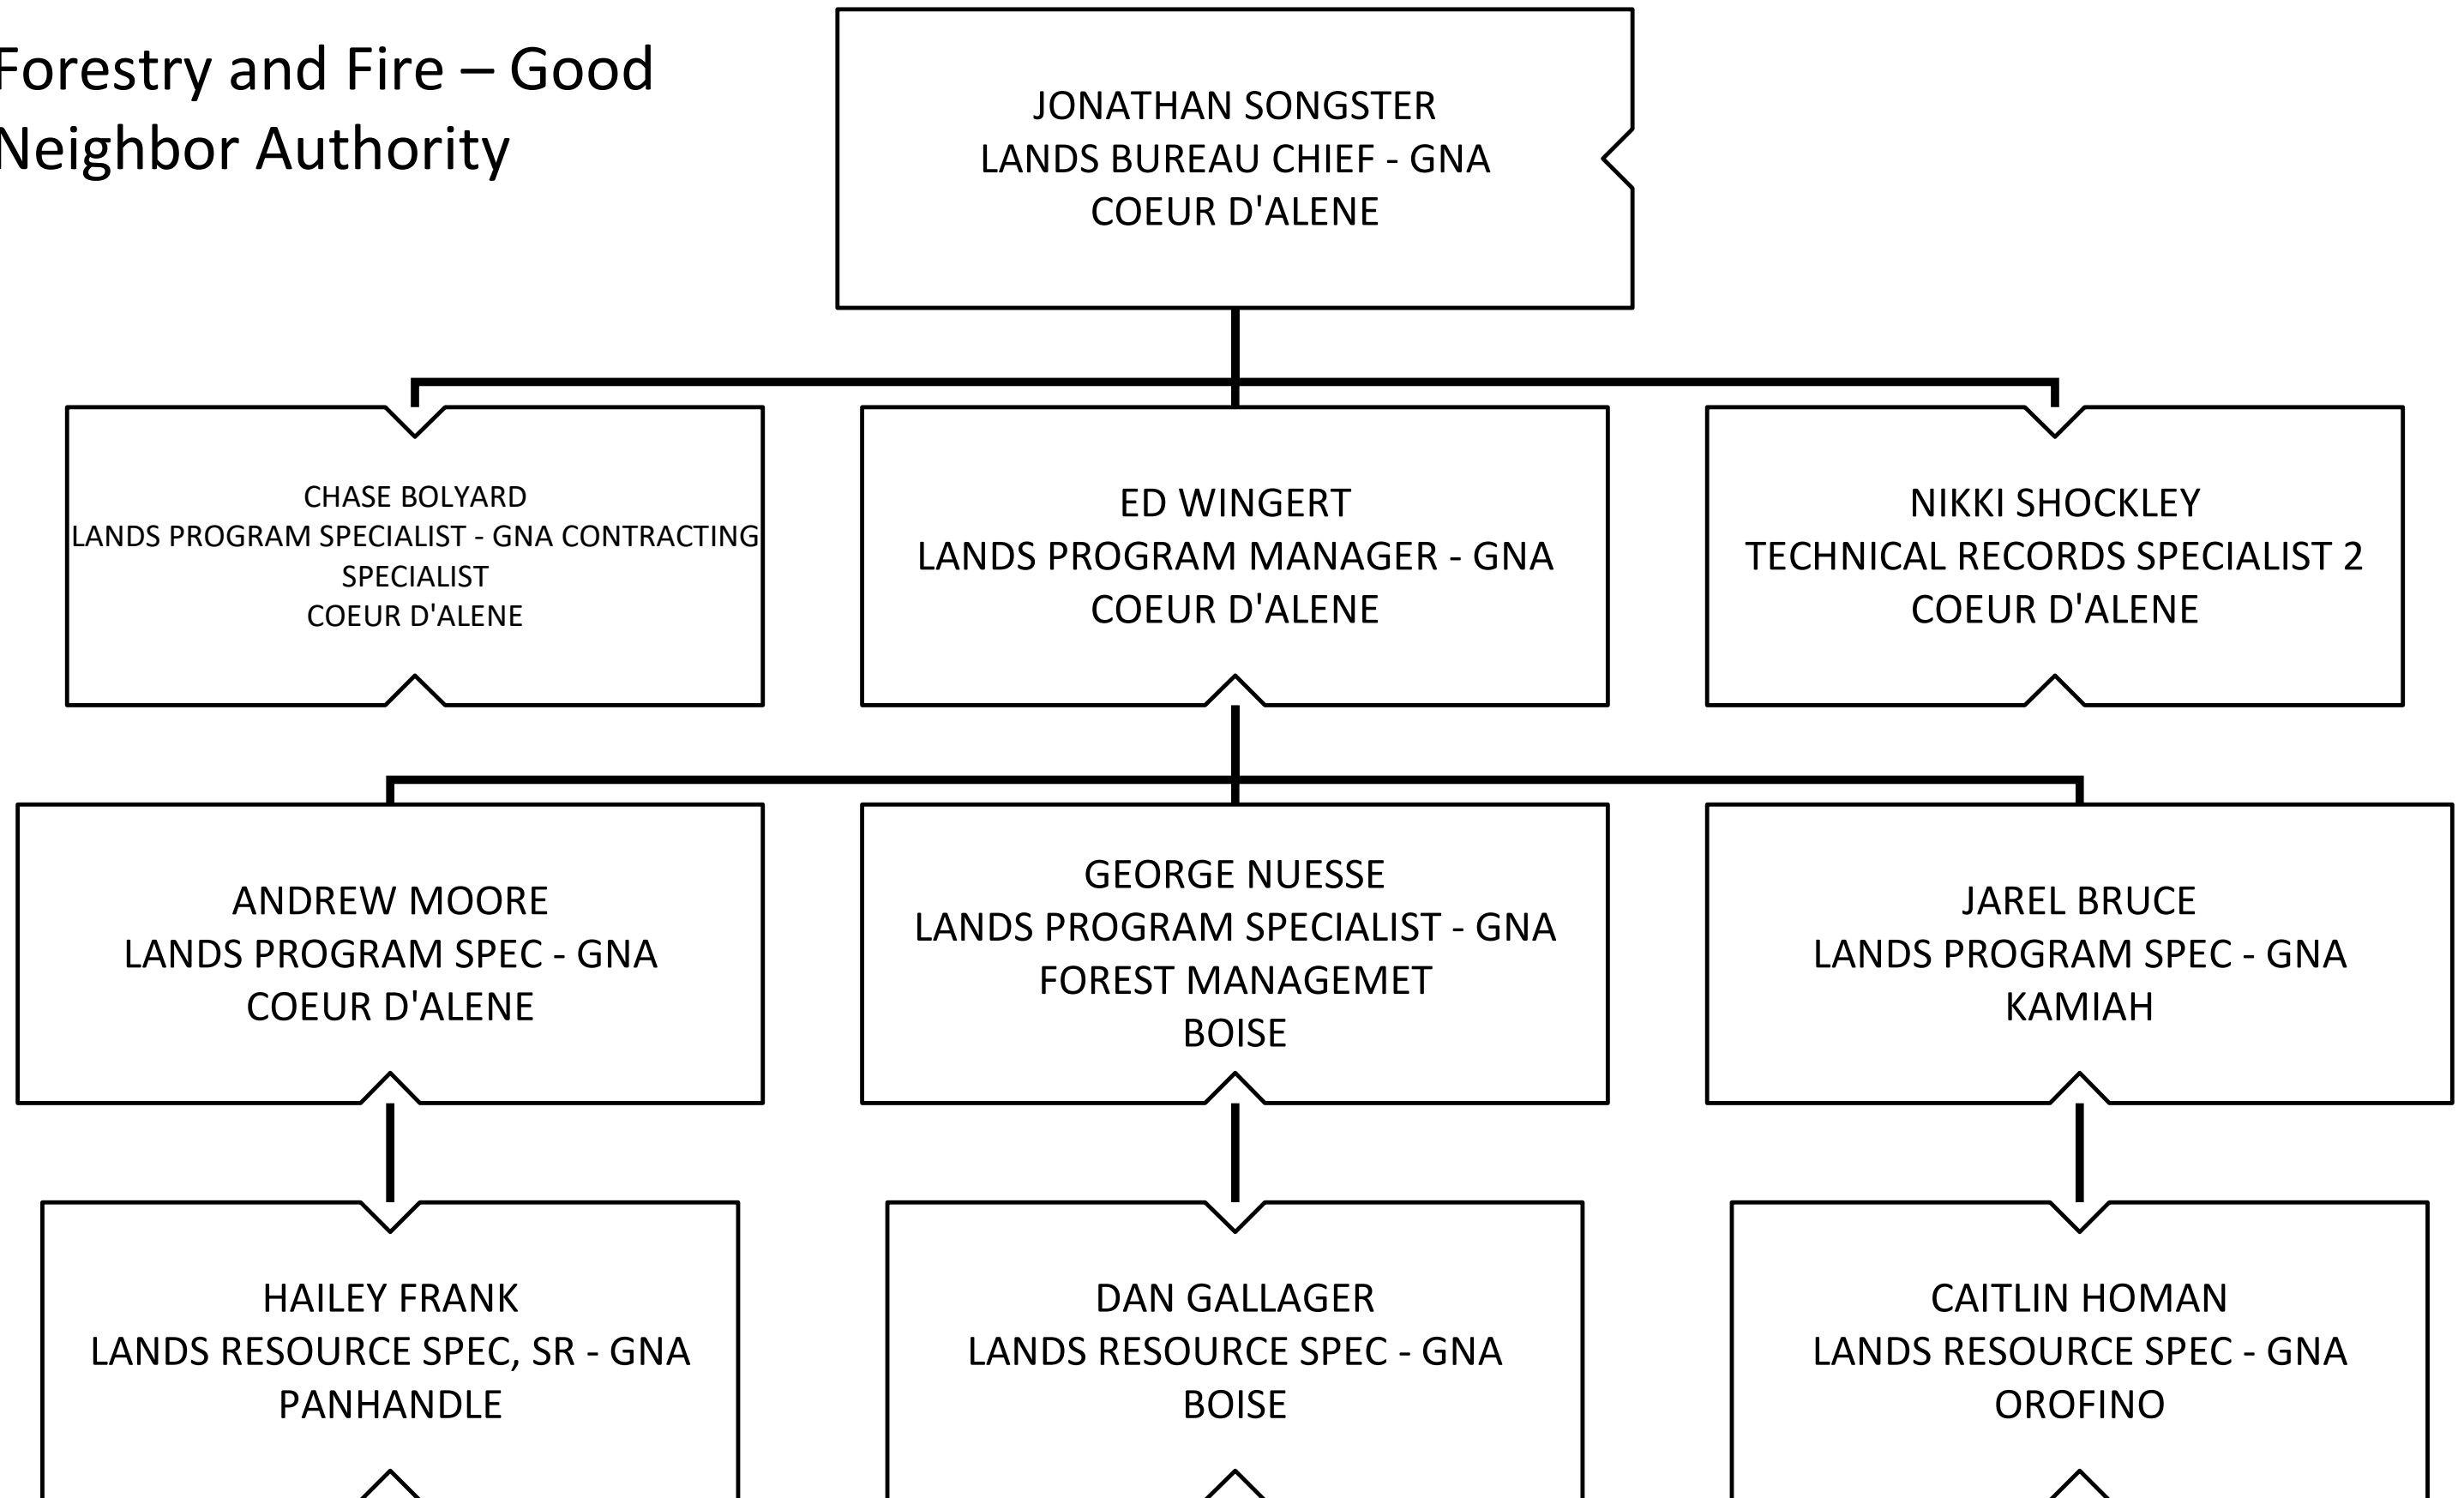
Forestry and Fire – Good Neighbor Authority

JONATHAN SONGSTER
LANDS BUREAU CHIEF - GNA
COEUR D'ALENE

CHASE BOLYARD
LANDS PROGRAM SPECIALIST - GNA CONTRACTING SPECIALIST
COEUR D'ALENE

ED WINGERT
LANDS PROGRAM MANAGER - GNA
COEUR D'ALENE

NIKKI SHOCKLEY
TECHNICAL RECORDS SPECIALIST 2
COEUR D'ALENE

ANDREW MOORE
LANDS PROGRAM SPEC - GNA
COEUR D'ALENE

GEORGE NUESSE
LANDS PROGRAM SPECIALIST - GNA
FOREST MANAGEMET
BOISE

JAREL BRUCE
LANDS PROGRAM SPEC - GNA
KAMIAH

HAILEY FRANK
LANDS RESOURCE SPEC, SR - GNA
PANHANDLE

DAN GALLAGER
LANDS RESOURCE SPEC - GNA
BOISE

CAITLIN HOMAN
LANDS RESOURCE SPEC - GNA
OROFINO